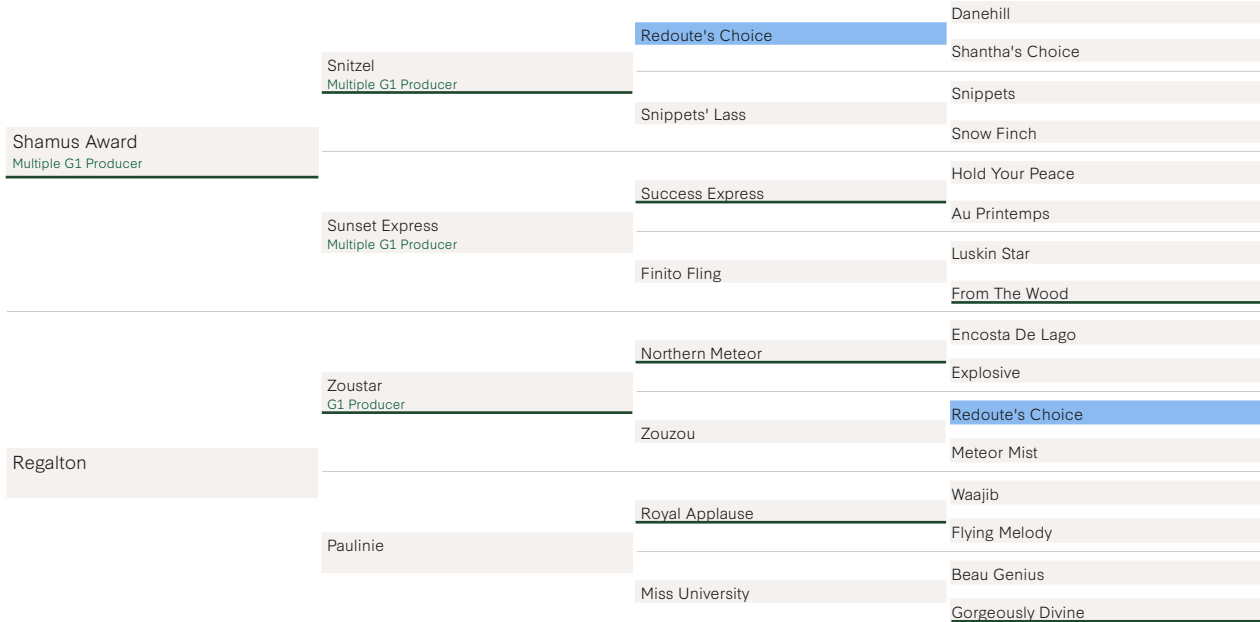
Shamus Award
Multiple G1 Producer

Snitzel
Multiple G1 Producer

Redoute's Choice

Danehill

Shantha's Choice

Snippets' Lass

Snippets

Snow Finch

Sunset Express
Multiple G1 Producer

Success Express

Hold Your Peace

Au Printemps

Finito Fling

Luskin Star

From The Wood

Regalton

Zoustar
G1 Producer

Northern Meteor

Encosta De Lago

Explosive

Zouzou

Redoute's Choice

Meteor Mist

Paulinie

Royal Applause

Waajib

Flying Melody

Miss University

Beau Genius

Gorgeously Divine